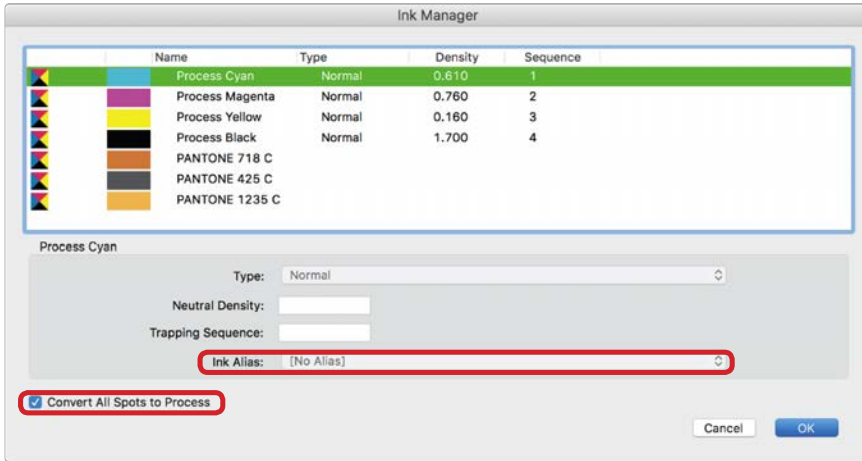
Ink Manager

| | Name | Type | Density | Sequence |
|---|---|---|---|---|
| | Process Cyan | Normal | 0.610 | 1 |
| | Process Magenta | Normal | 0.760 | 2 |
| | Process Yellow | Normal | 0.160 | 3 |
| | Process Black | Normal | 1.700 | 4 |
| | PANTONE 718 C | | | |
| | PANTONE 425 C | | | |
| | PANTONE 1235 C | | | |

Process Cyan

Type: Normal

Neutral Density:

Trapping Sequence:

Ink Alias: [No Alias]

Convert All Spots to Process

Cancel

OK